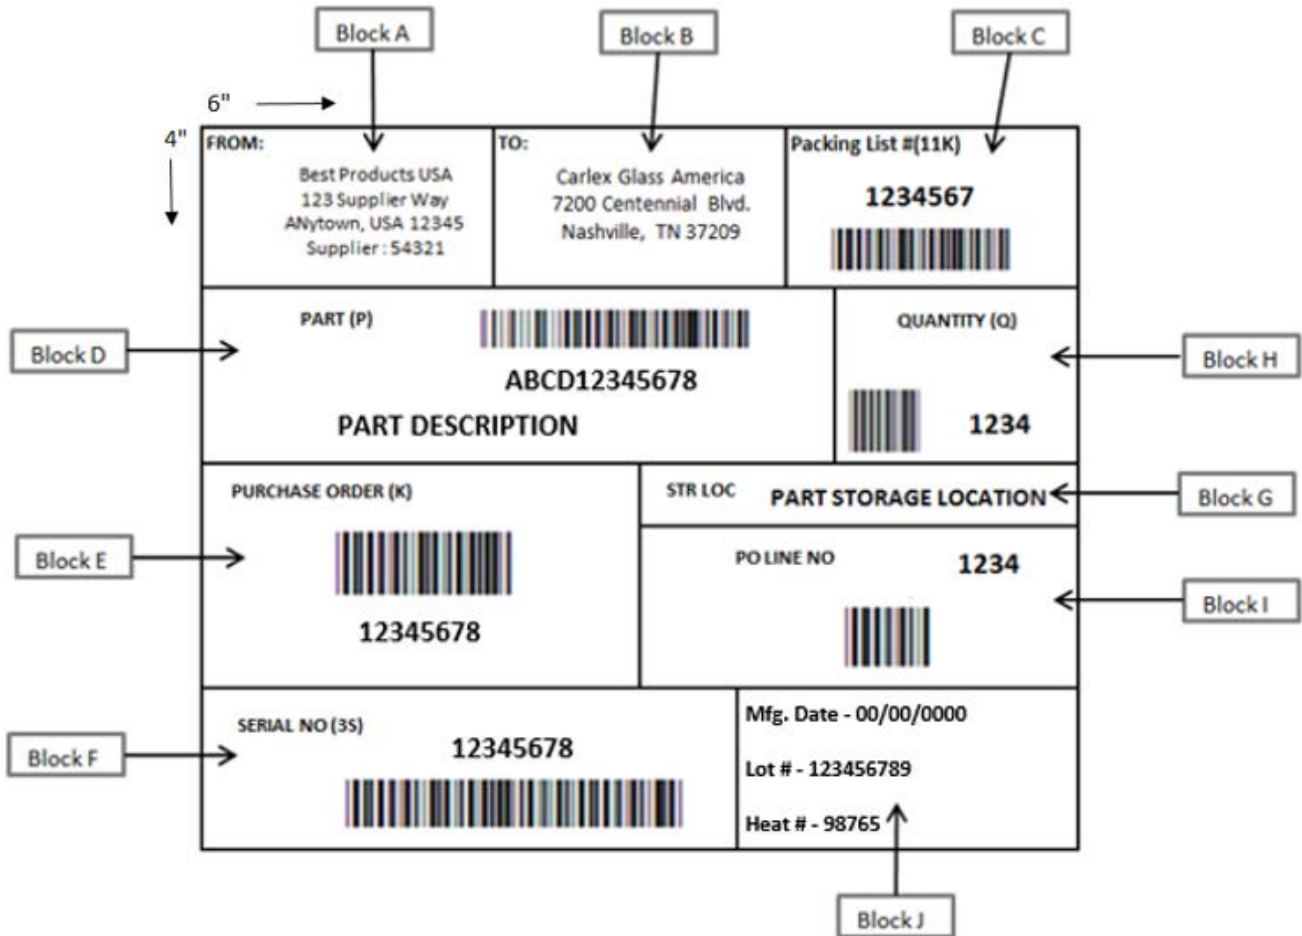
Block A

Block B

Block C

6"

4"

FROM:

Best Products USA
123 Supplier Way
ANytown, USA 12345
Supplier : 54321

TO:

Carlex Glass America
7200 Centennial Blvd.
Nashville, TN 37209

Packing List #(11K)

1234567

Block D

PART (P)

ABCD12345678

PART DESCRIPTION

QUANTITY (Q)

1234

Block H

PURCHASE ORDER (K)

12345678

Block E

STR LOC

PART STORAGE LOCATION

Block G

PO LINE NO

1234

Block I

Block F

SERIAL NO (3S)

12345678

Mfg. Date - 00/00/0000

Lot # - 123456789

Heat # - 98765

Block J